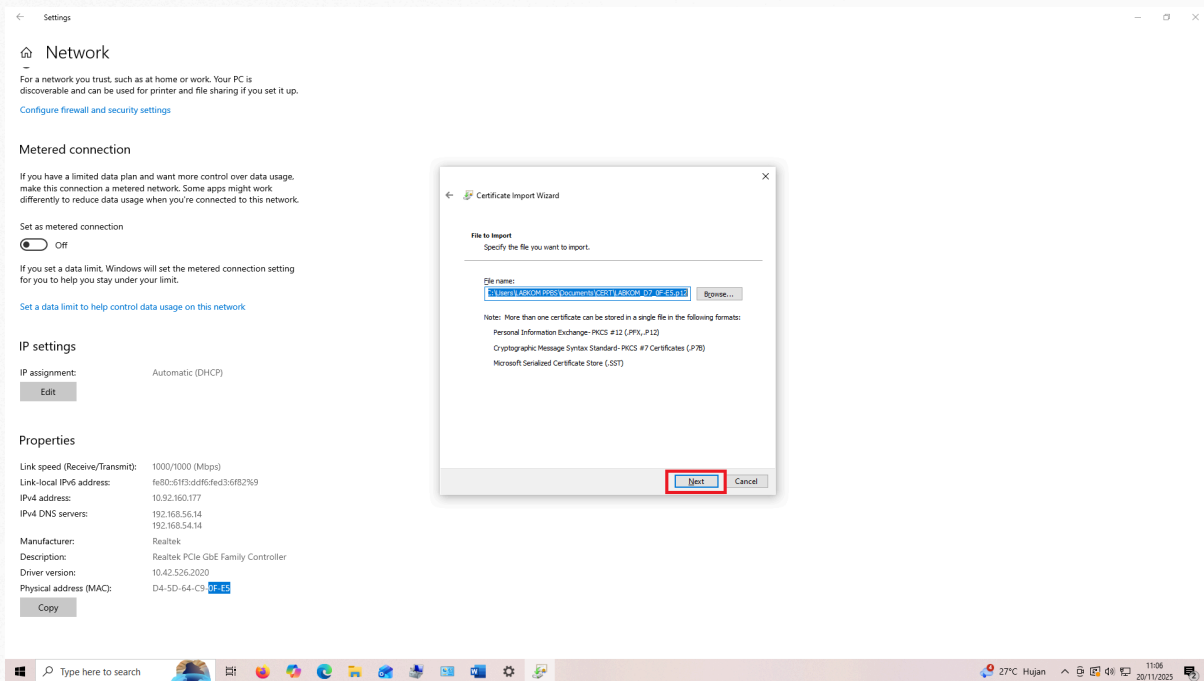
Settings

Network

For a network you trust, such as at home or work. Your PC is discoverable and can be used for printer and file sharing if you set it up.

Configure firewall and security settings

Metered connection

If you have a limited data plan and want more control over data usage, make this connection a metered network. Some apps might work differently to reduce data usage when you're connected to this network.

Set as metered connection

Off

If you set a data limit, Windows will set the metered connection setting for you to help you stay under your limit.

Set a data limit to help control data usage on this network

IP settings

IP assignment: Automatic (DHCP)

Edit

Properties

Link speed (Receive/Transmit): 1000/1000 (Mbps)
Link-local IPv6 address: fe80::61f3:ddf6:fed3:6f82%9
IPv4 address: 10.92.160.177
IPv4 DNS servers: 192.168.56.14
192.168.54.14
Manufacturer: Realtek
Description: Realtek PCIe GbE Family Controller
Driver version: 10.42.526.2020
Physical address (MAC): D4-5D-64-C9-0F-E5

Copy

Certificate Import Wizard

File to Import
Specify the file you want to import.

File name:
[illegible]:\Users\LABKOM PPBS\Documents\CERT\LABKOM_D7_0F-E5.p12

Browse...

Note: More than one certificate can be stored in a single file in the following formats:

Personal Information Exchange- PKCS #12 (.PFX,.P12)

Cryptographic Message Syntax Standard- PKCS #7 Certificates (.P7B)

Microsoft Serialized Certificate Store (.SST)

Next

Cancel

Type here to search

27°C Hujan

11:06
20/11/2025